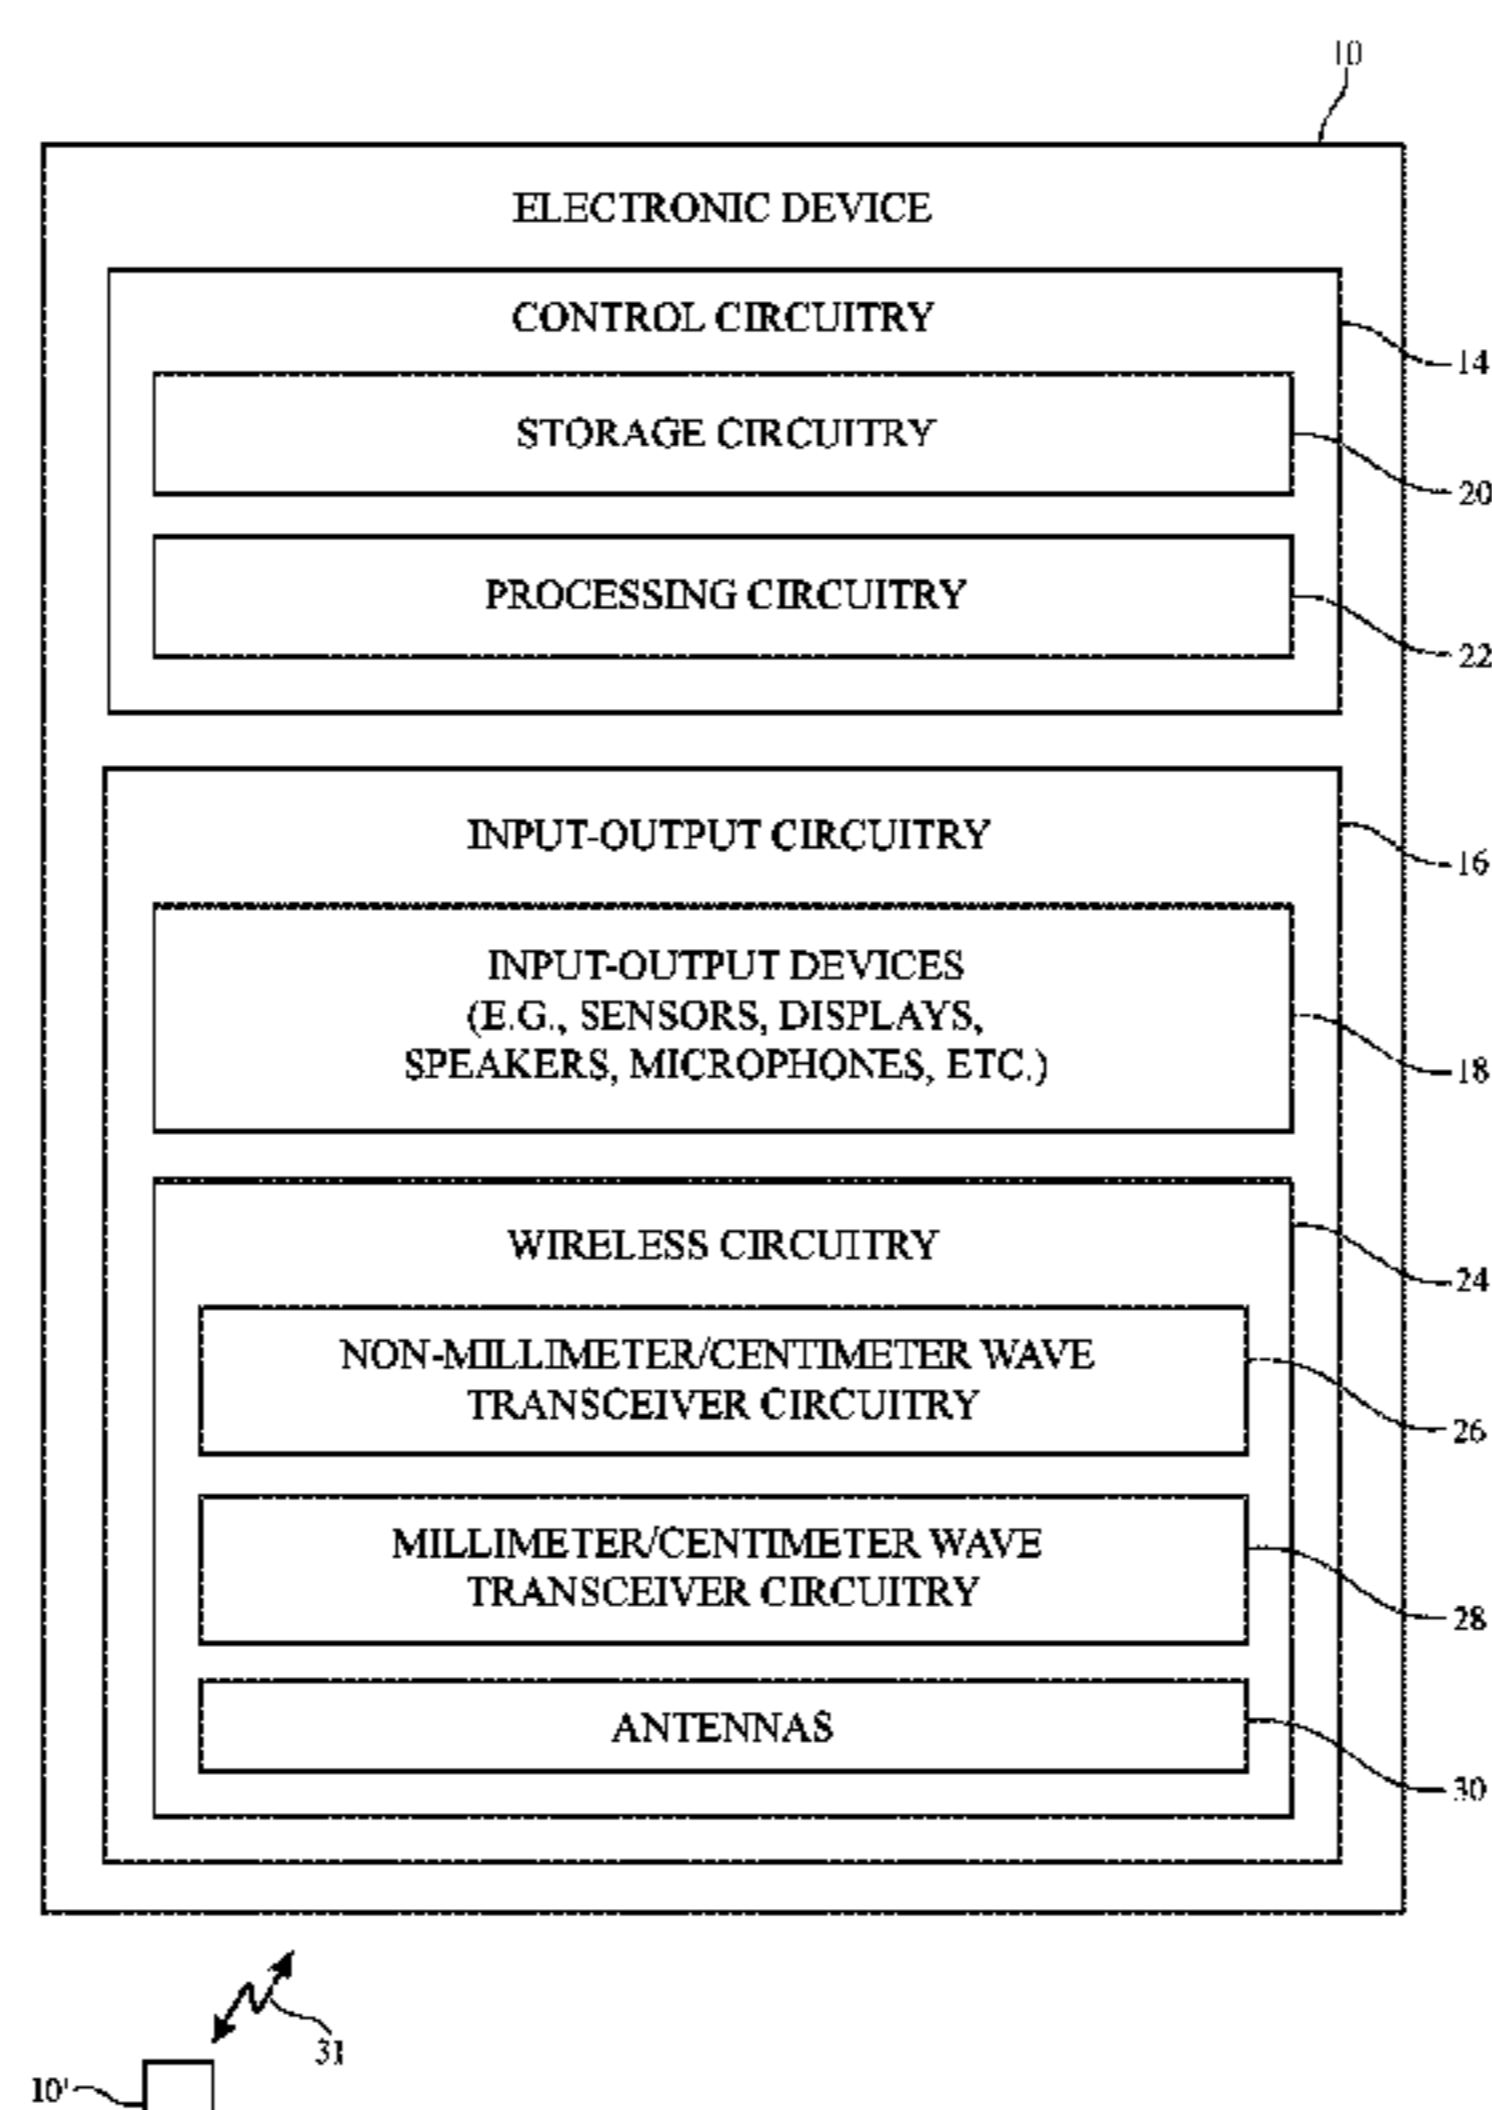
10

ELECTRONIC DEVICE

CONTROL CIRCUITRY

14

STORAGE CIRCUITRY

20

PROCESSING CIRCUITRY

22

INPUT-OUTPUT CIRCUITRY

16

INPUT-OUTPUT DEVICES (E.G., SENSORS, DISPLAYS, SPEAKERS, MICROPHONES, ETC.)

18

WIRELESS CIRCUITRY

24

NON-MILLIMETER/CENTIMETER WAVE TRANSCEIVER CIRCUITRY

26

MILLIMETER/CENTIMETER WAVE TRANSCEIVER CIRCUITRY

28

ANTENNAS

30

31

10'